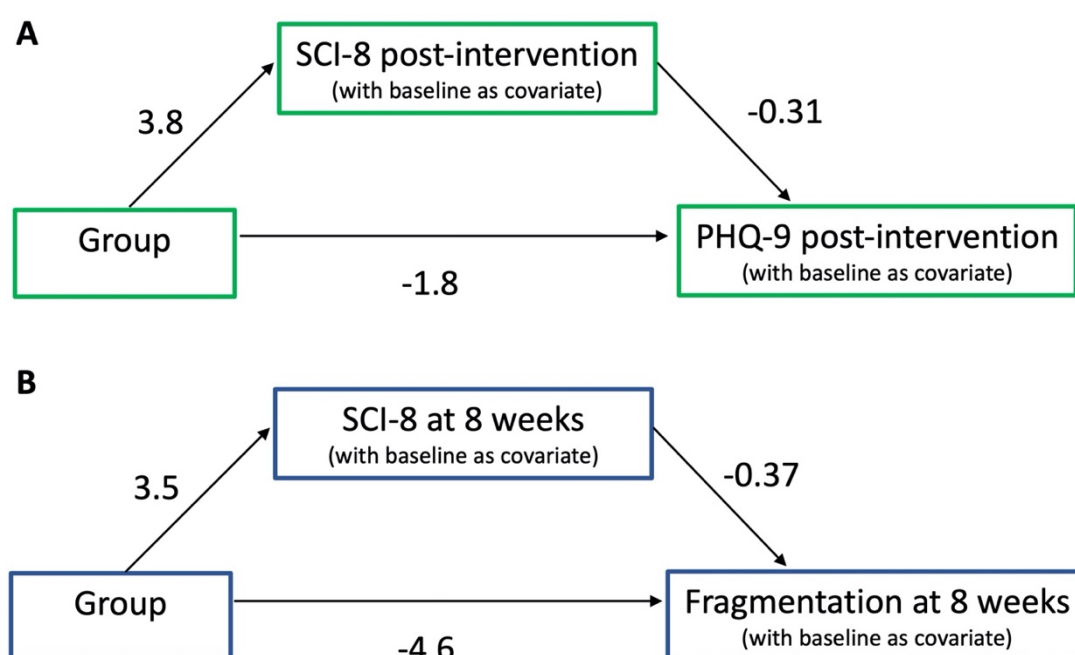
A

SCI-8 post-intervention
(with baseline as covariate)

3.8

-0.31

Group

PHQ-9 post-intervention
(with baseline as covariate)

-1.8

B

SCI-8 at 8 weeks
(with baseline as covariate)

3.5

-0.37

Group

Fragmentation at 8 weeks
(with baseline as covariate)

-4.6